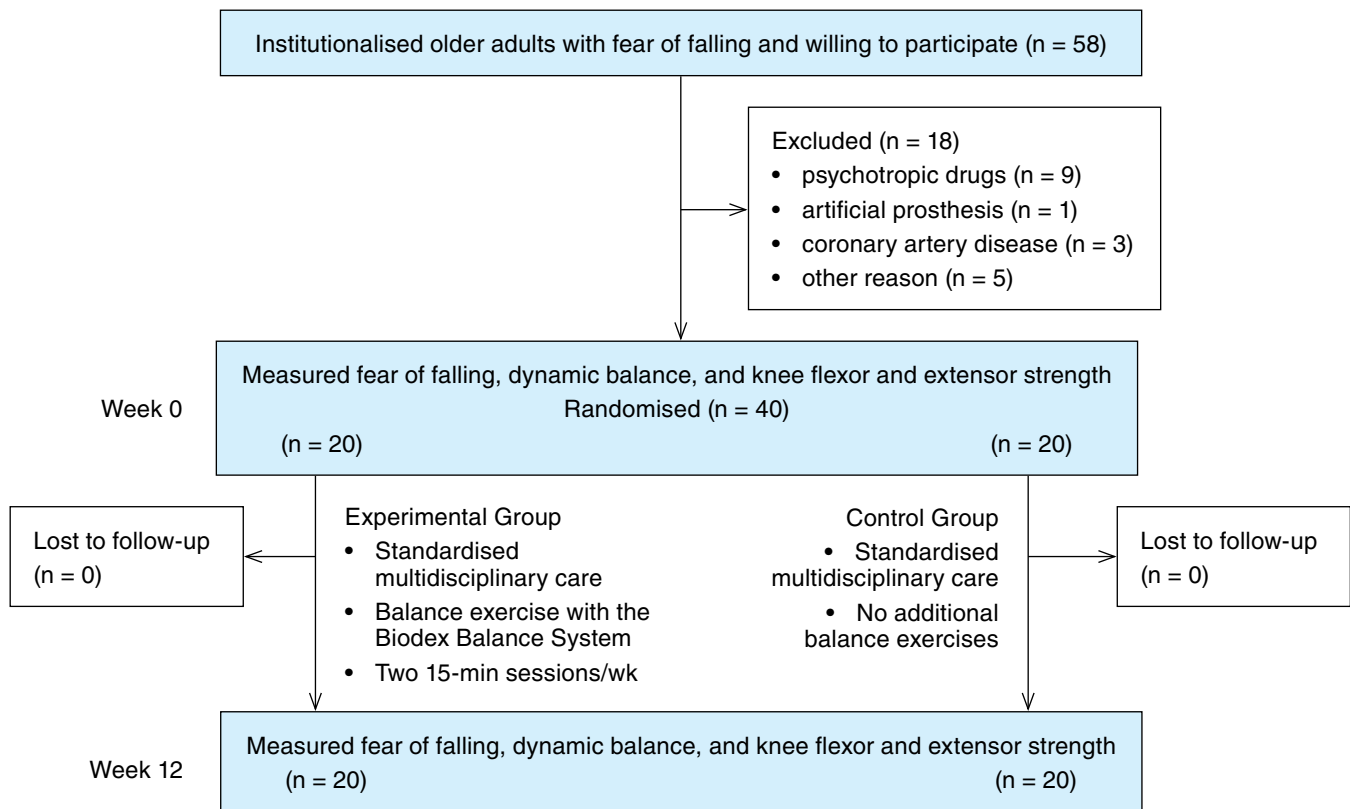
Institutionalised older adults with fear of falling and willing to participate (n = 58)

Excluded (n = 18)
- psychotropic drugs (n = 9)
- artificial prosthesis (n = 1)
- coronary artery disease (n = 3)
- other reason (n = 5)

Week 0

Measured fear of falling, dynamic balance, and knee flexor and extensor strength
Randomised (n = 40)
(n = 20) (n = 20)

Lost to follow-up (n = 0)

Experimental Group
- Standardised multidisciplinary care
- Balance exercise with the Biodex Balance System
- Two 15-min sessions/wk

Control Group
- Standardised multidisciplinary care
- No additional balance exercises

Lost to follow-up (n = 0)

Week 12

Measured fear of falling, dynamic balance, and knee flexor and extensor strength
(n = 20) (n = 20)